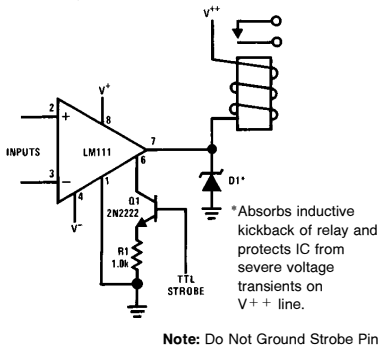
$V^{++}$

$V^{+}$

2

+

8

INPUTS

LM111

7

6

3

−

1

4

$V^{-}$

Q1
2N2222

D1*

R1
1.0k

TTL
STROBE

*Absorbs inductive kickback of relay and protects IC from severe voltage transients on $V^{++}$ line.

**Note:** Do Not Ground Strobe Pin